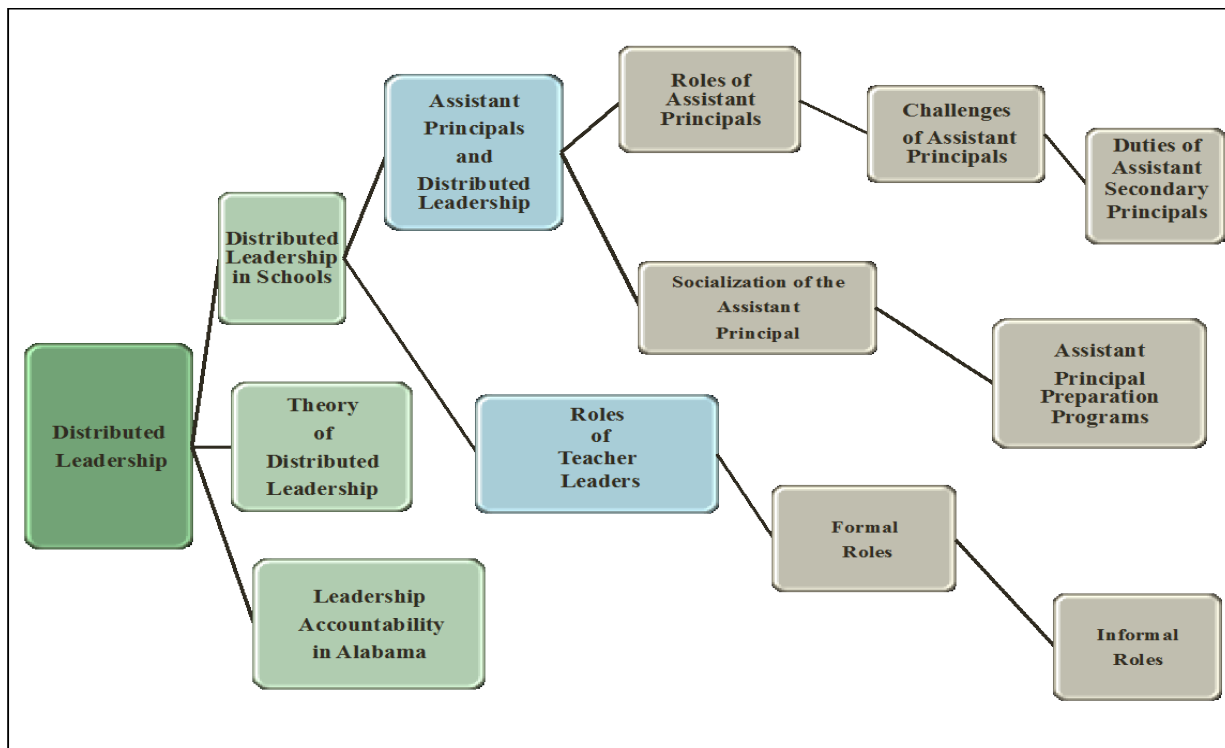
Distributed Leadership

Distributed Leadership in Schools

Theory of Distributed Leadership

Leadership Accountability in Alabama

Assistant Principals and Distributed Leadership

Roles of Teacher Leaders

Roles of Assistant Principals

Socialization of the Assistant Principal

Challenges of Assistant Principals

Duties of Assistant Secondary Principals

Assistant Principal Preparation Programs

Formal Roles

Informal Roles